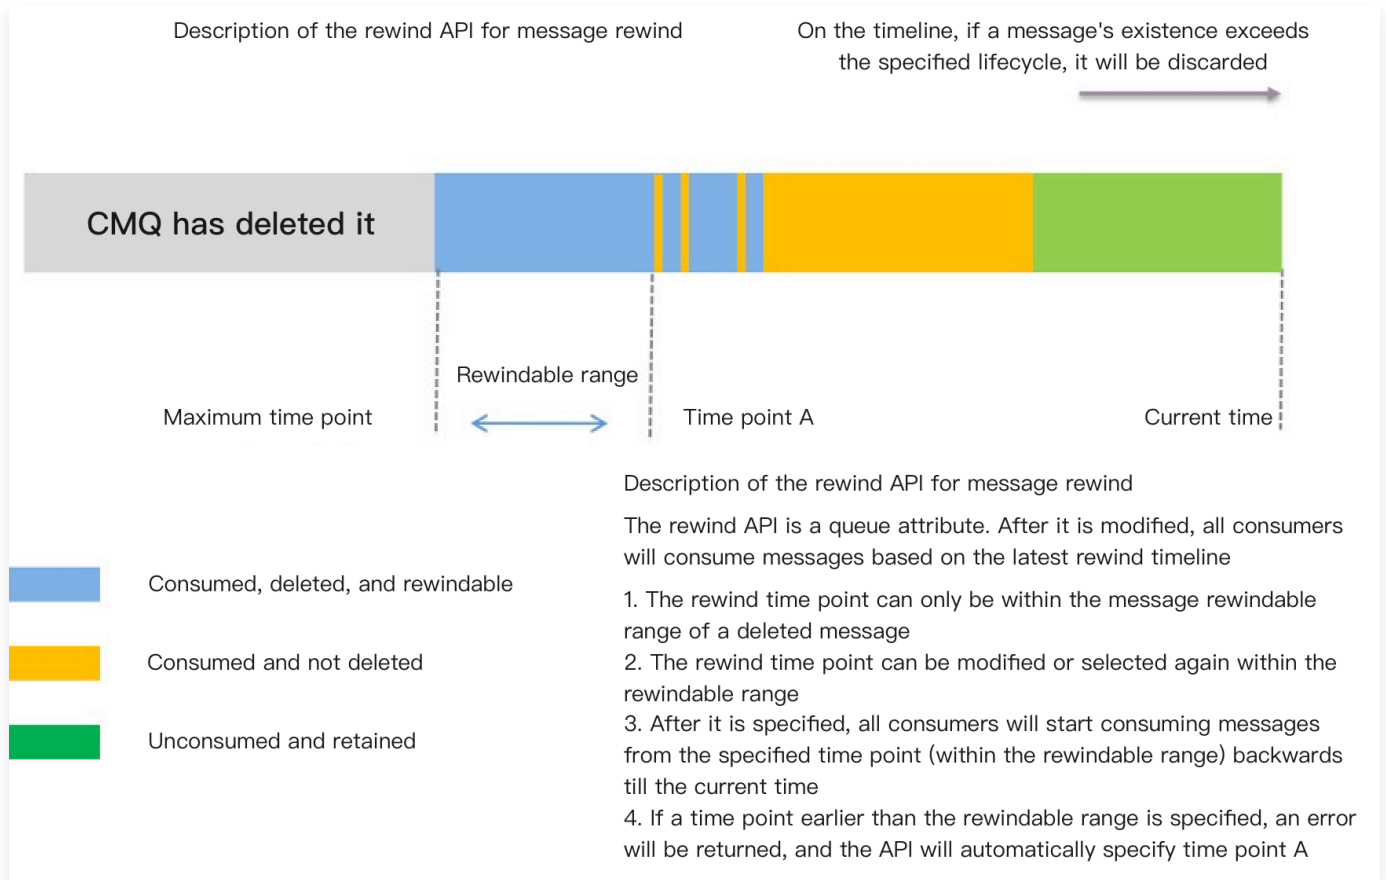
Description of the rewind API for message rewind

On the timeline, if a message's existence exceeds the specified lifecycle, it will be discarded

CMQ has deleted it

Rewindable range

Maximum time point

Time point A

Current time

Description of the rewind API for message rewind

The rewind API is a queue attribute. After it is modified, all consumers will consume messages based on the latest rewind timeline

Consumed, deleted, and rewindable

Consumed and not deleted

Unconsumed and retained

1. The rewind time point can only be within the message rewindable range of a deleted message
2. The rewind time point can be modified or selected again within the rewindable range
3. After it is specified, all consumers will start consuming messages from the specified time point (within the rewindable range) backwards till the current time
4. If a time point earlier than the rewindable range is specified, an error will be returned, and the API will automatically specify time point A